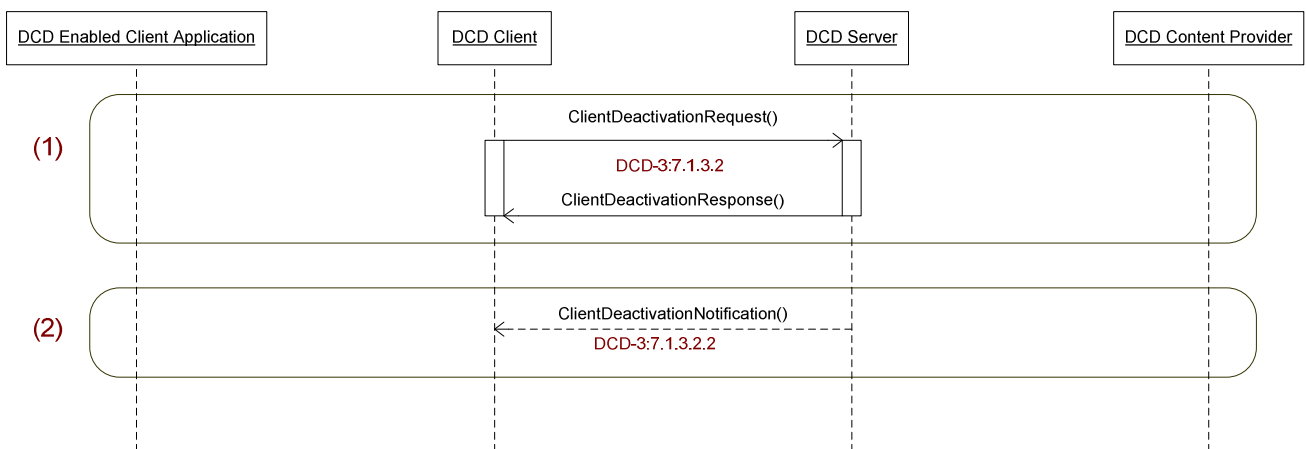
DCD Enabled Client Application

DCD Client

DCD Server

DCD Content Provider

(1)

ClientDeactivationRequest()

DCD-3:7.1.3.2

ClientDeactivationResponse()

(2)

ClientDeactivationNotification()

DCD-3:7.1.3.2.2